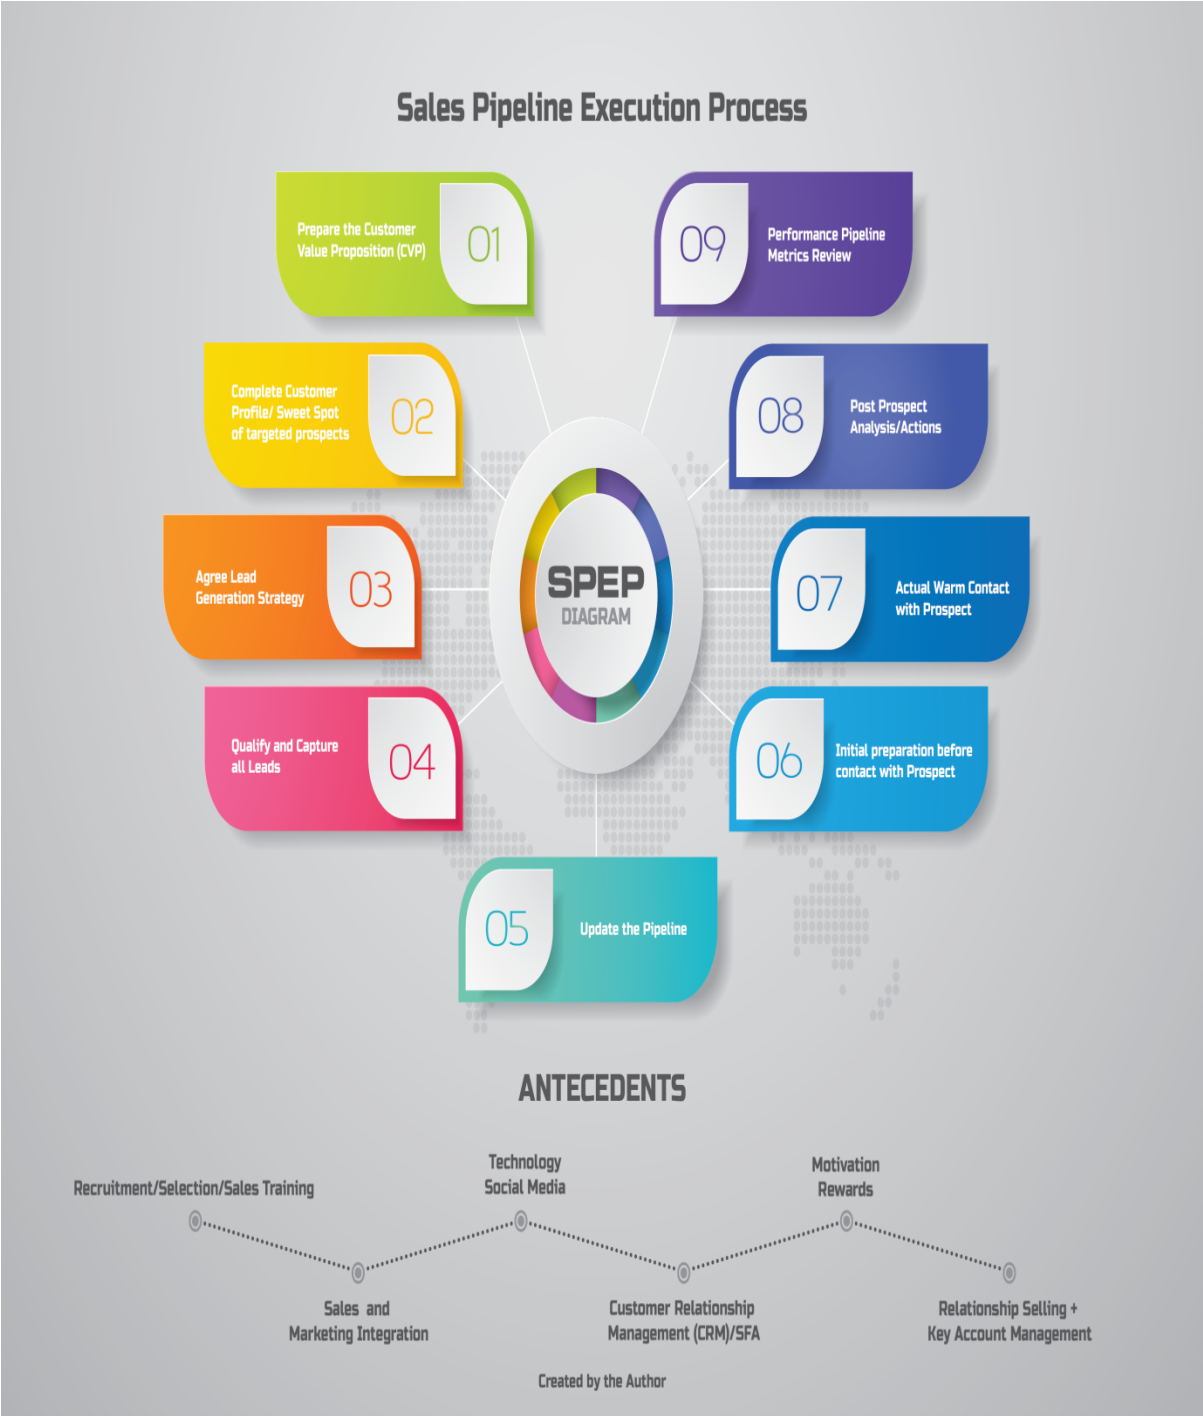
Sales Pipeline Execution Process

Prepare the Customer Value Proposition (CVP) 01

09 Performance Pipeline Metrics Review

Complete Customer Profile/ Sweet Spot of targeted prospects 02

08 Post Prospect Analysis/Actions

Agree Lead Generation Strategy 03

SPEP DIAGRAM

07 Actual Warm Contact with Prospect

Qualify and Capture all Leads 04

06 Initial preparation before contact with Prospect

05 Update the Pipeline

ANTECEDENTS

Recruitment/Selection/Sales Training

Technology Social Media

Motivation Rewards

Sales and Marketing Integration

Customer Relationship Management (CRM)/SFA

Relationship Selling + Key Account Management

Created by the Author